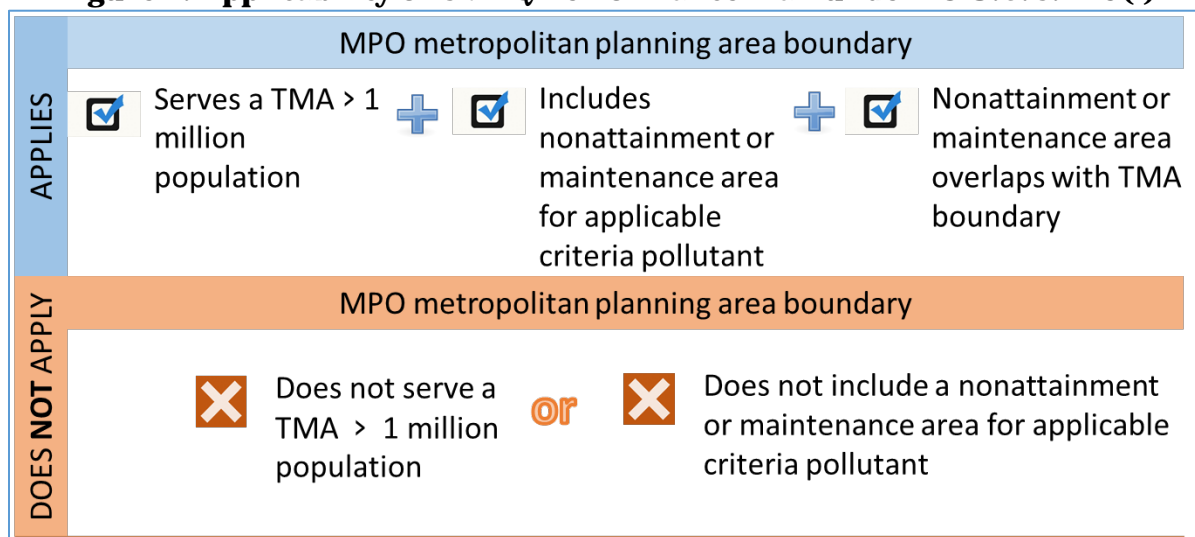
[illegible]

APPLIES

MPO metropolitan planning area boundary

Serves a TMA > 1 million population

Includes nonattainment or maintenance area for applicable criteria pollutant

Nonattainment or maintenance area overlaps with TMA boundary

DOES NOT APPLY

MPO metropolitan planning area boundary

Does not serve a TMA > 1 million population

or

Does not include a nonattainment or maintenance area for applicable criteria pollutant